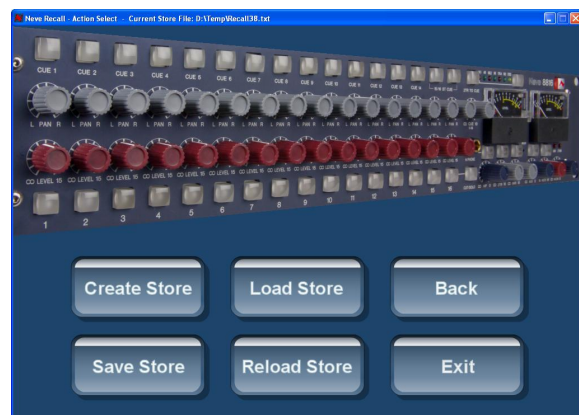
Neve Recall - Action Select - Current Store File: D:\Temp\Recall38.txt

CUE 1
CUE 2
CUE 3
CUE 4
CUE 5
CUE 6
CUE 7
CUE 8
CUE 9
CUE 10
CUE 11
CUE 12
CUE 13
CUE 14
CUE 15
CUE 16

L PAN R
L PAN R
L PAN R
L PAN R
L PAN R
L PAN R
L PAN R
L PAN R
L PAN R
L PAN R
L PAN R
L PAN R
L PAN R
L PAN R
L PAN R
L PAN R

CO LEVEL 15
CO LEVEL 15
CO LEVEL 15
CO LEVEL 15
CO LEVEL 15
CO LEVEL 15
CO LEVEL 15
CO LEVEL 15
CO LEVEL 15
CO LEVEL 15
CO LEVEL 15
CO LEVEL 15
CO LEVEL 15
CO LEVEL 15
CO LEVEL 15
CO LEVEL 15

1
2
3
4
5
6
7
8
9
10
11
12
13
14
15
16

Create Store
Load Store
Back
Save Store
Reload Store
Exit